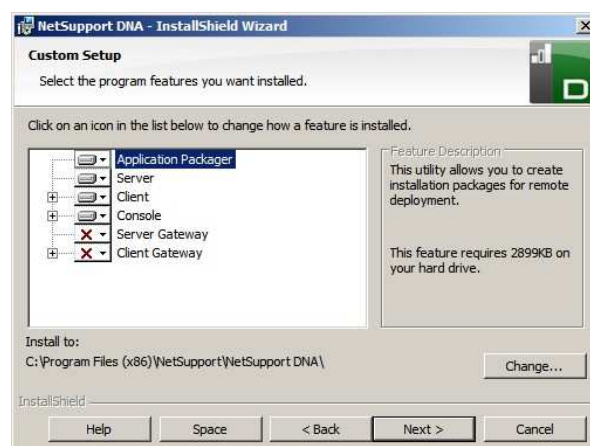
NetSupport DNA - InstallShield Wizard

Custom Setup

Select the program features you want installed.

D

Click on an icon in the list below to change how a feature is installed.

Application Packager
Server
Client
Console
Server Gateway
Client Gateway

Feature Description

This utility allows you to create installation packages for remote deployment.

This feature requires 2899KB on your hard drive.

Install to:
C:\Program Files (x86)\NetSupport\NetSupport DNA\

Change...

InstallShield

Help | Space | < Back | Next > | Cancel